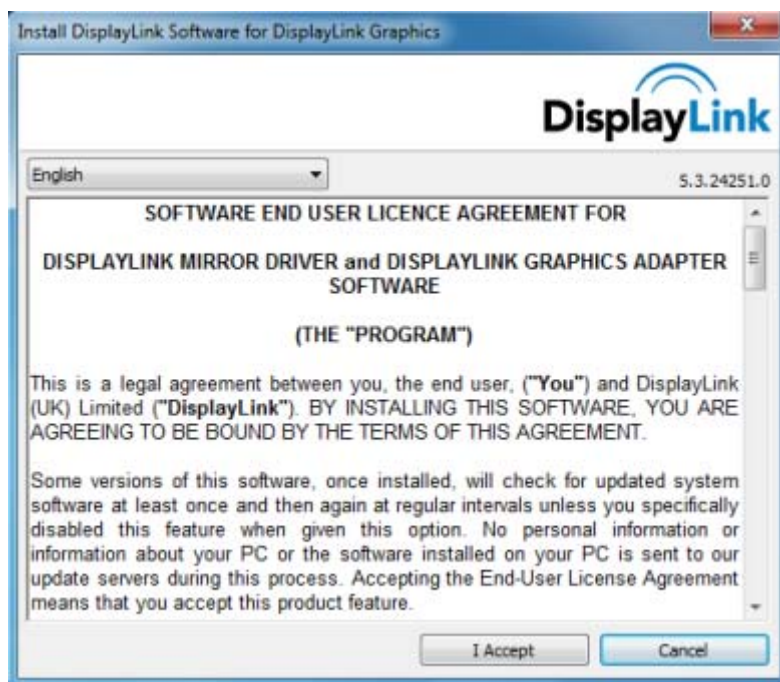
Install DisplayLink Software for DisplayLink Graphics

DisplayLink

English

5.3.24251.0

SOFTWARE END USER LICENCE AGREEMENT FOR

DISPLAYLINK MIRROR DRIVER and DISPLAYLINK GRAPHICS ADAPTER SOFTWARE

(THE "PROGRAM")

This is a legal agreement between you, the end user, ("You") and DisplayLink (UK) Limited ("DisplayLink"). BY INSTALLING THIS SOFTWARE, YOU ARE AGREEING TO BE BOUND BY THE TERMS OF THIS AGREEMENT.

Some versions of this software, once installed, will check for updated system software at least once and then again at regular intervals unless you specifically disabled this feature when given this option. No personal information or information about your PC or the software installed on your PC is sent to our update servers during this process. Accepting the End-User License Agreement means that you accept this product feature.

I Accept

Cancel